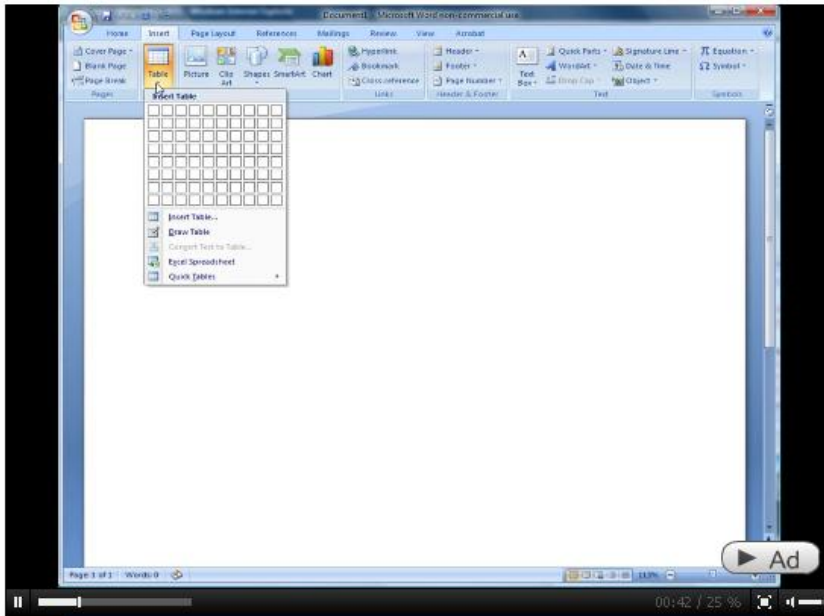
Document1 - Microsoft Word non-commercial use

Home Insert Page Layout References Mailings Review View Acrobat

Cover Page
Blank Page
Page Break
Pages

Table

Picture Clip Art Shapes SmartArt Chart

Hyperlink
Bookmark
Cross-reference
Links

Header
Footer
Page Number
Header & Footer

Text Box
Quick Parts
WordArt
Drop Cap
Text

Signature Line
Date & Time
Object

Equation
Symbol
Symbols

Insert Table

Insert Table...
Draw Table
Convert Text to Table...
Excel Spreadsheet
Quick Tables

Page 1 of 1 Words: 0

110%

Ad

00:42 / 25 %